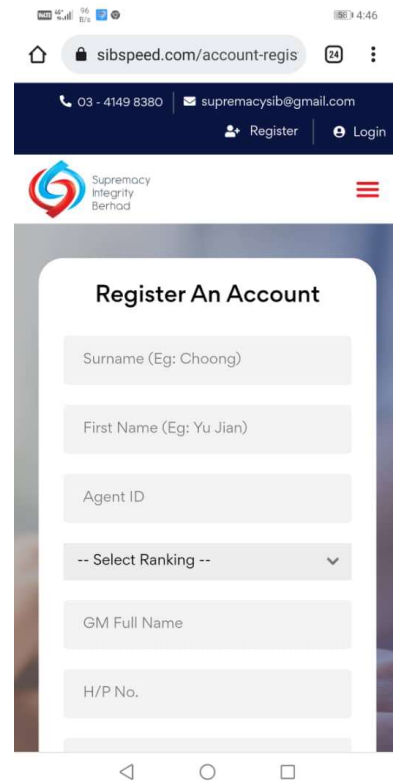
96 B/s 58 4:46

sibspeed.com/account-regis 24

03 - 4149 8380 supremacysib@gmail.com

Register Login

Supremacy Integrity Berhad

Register An Account

Surname (Eg: Choong)

First Name (Eg: Yu Jian)

Agent ID

-- Select Ranking --

GM Full Name

H/P No.